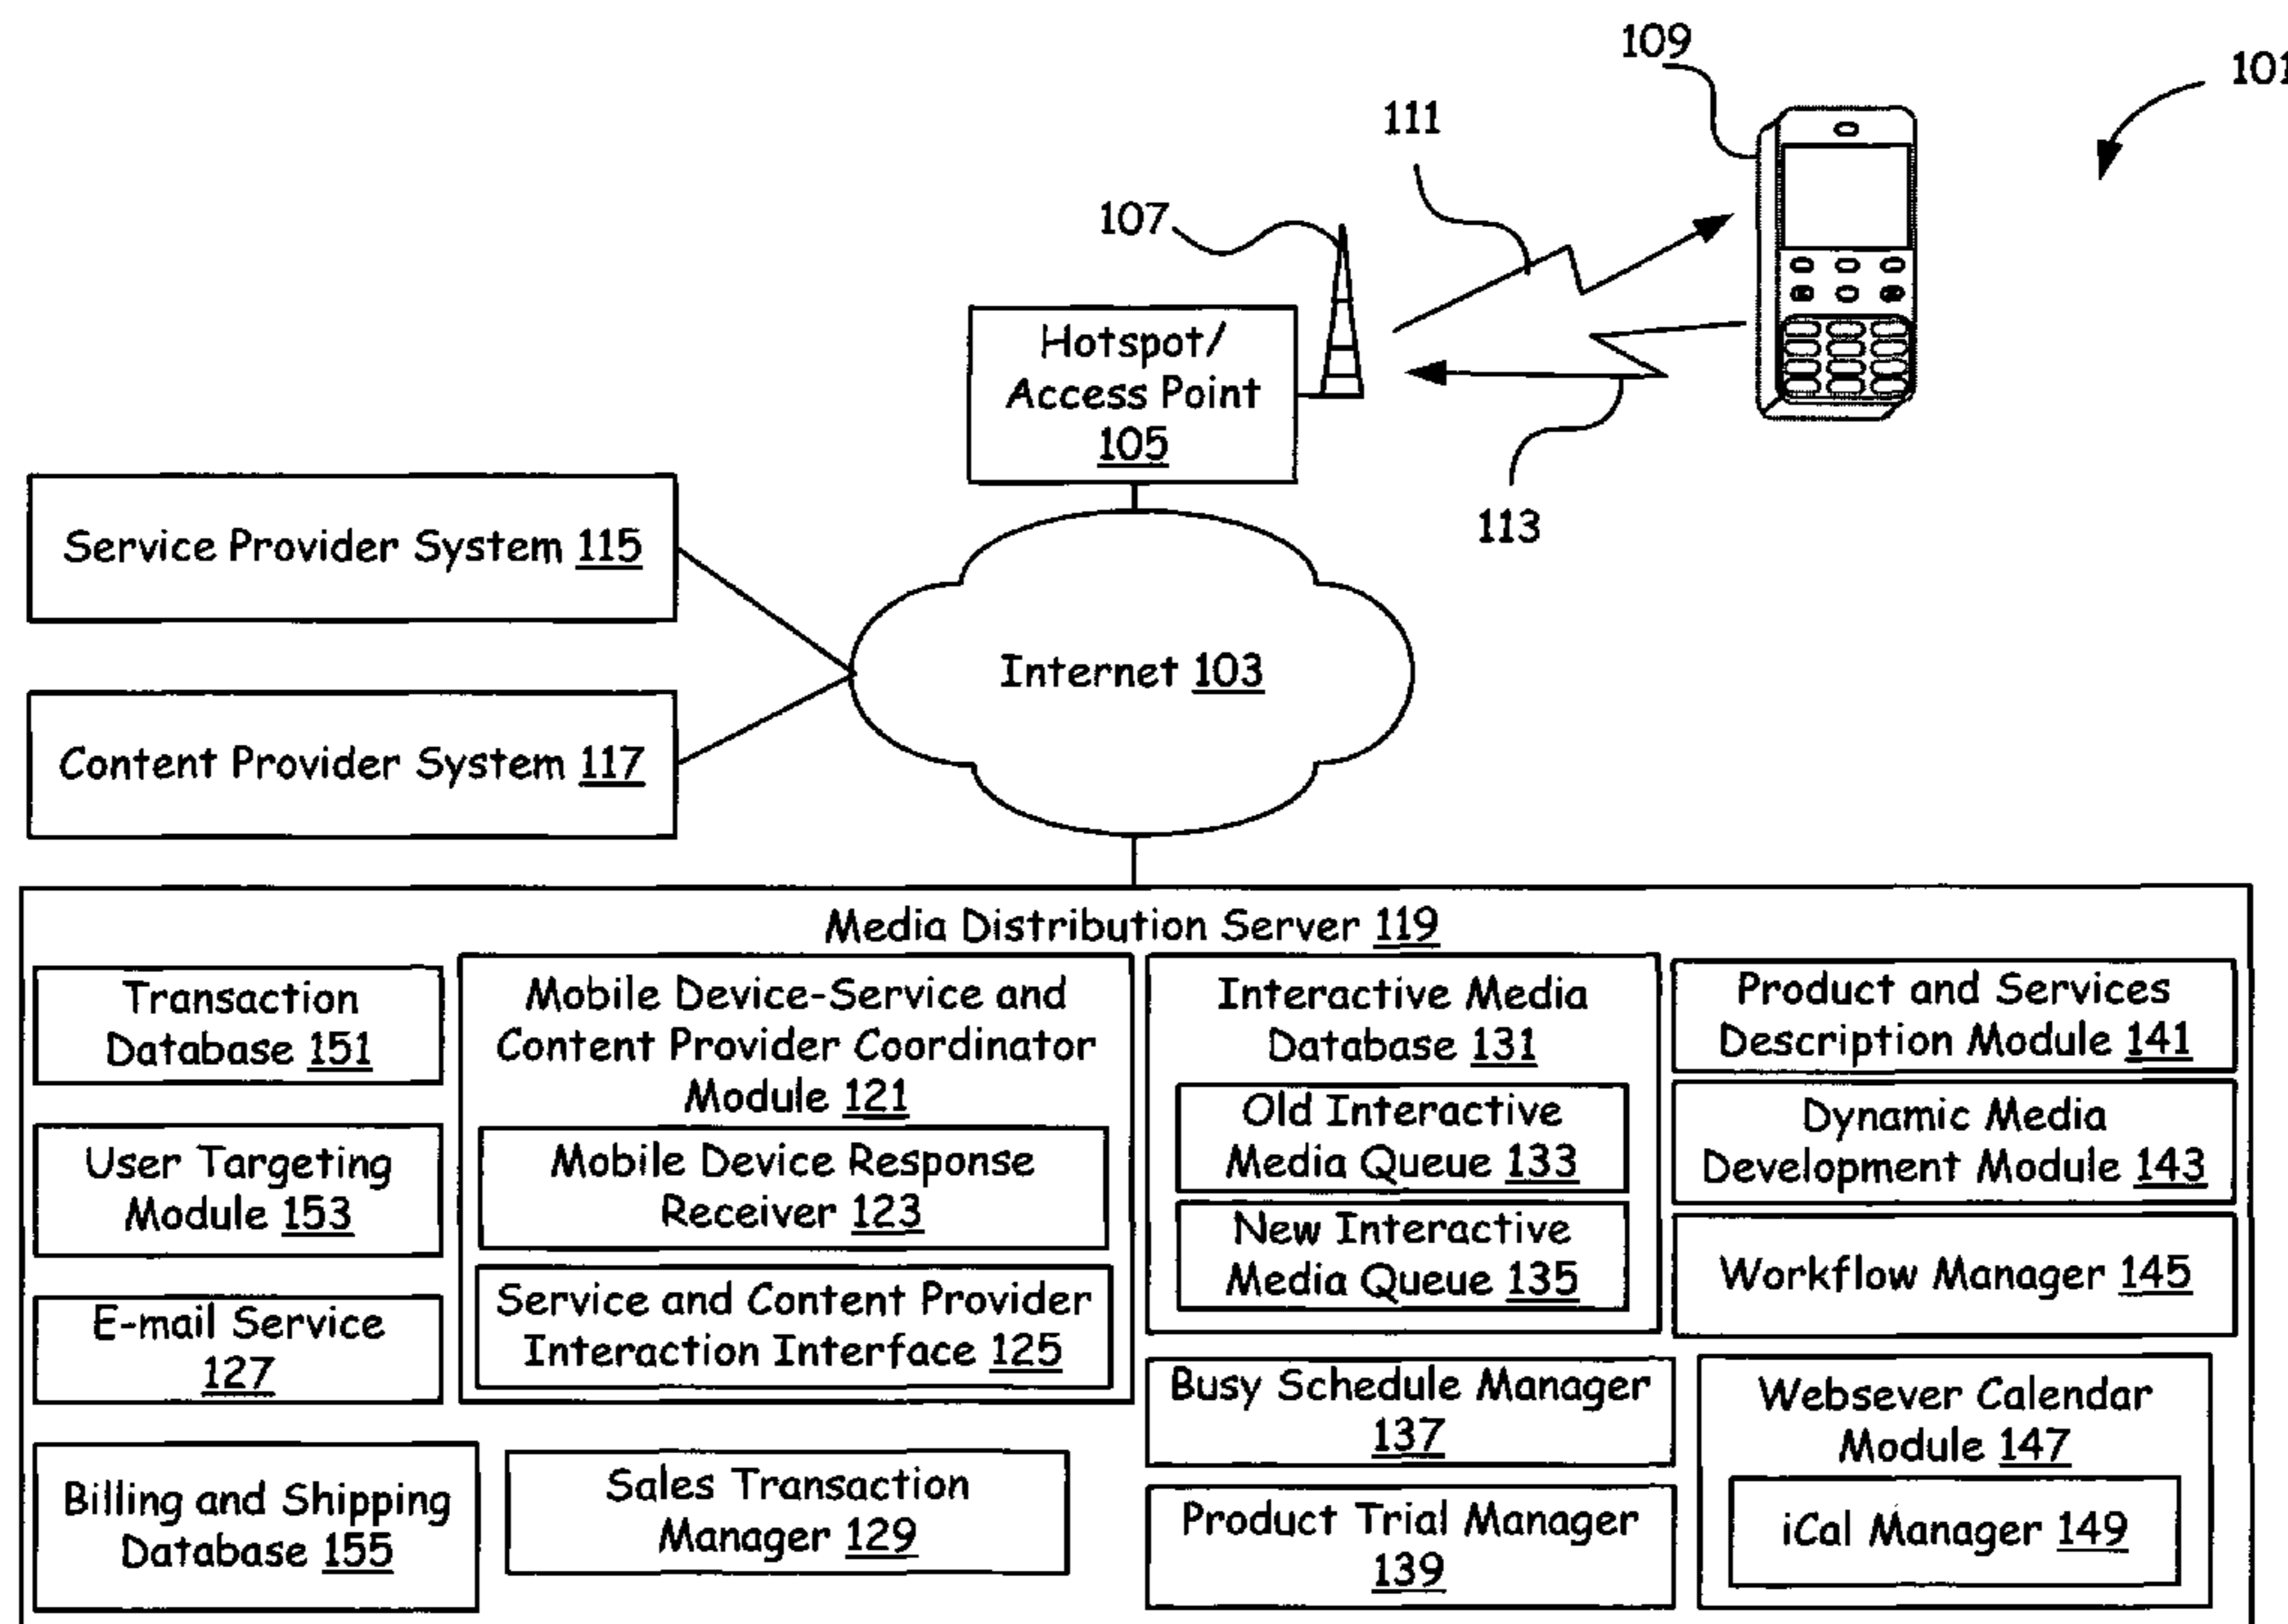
109

101

111

107

Hotspot/ Access Point 105

113

Service Provider System 115

Content Provider System 117

Internet 103

Media Distribution Server 119

Transaction Database 151

User Targeting Module 153

E-mail Service 127

Billing and Shipping Database 155

Mobile Device-Service and Content Provider Coordinator Module 121

Mobile Device Response Receiver 123

Service and Content Provider Interaction Interface 125

Sales Transaction Manager 129

Interactive Media Database 131

Old Interactive Media Queue 133

New Interactive Media Queue 135

Busy Schedule Manager 137

Product Trial Manager 139

Product and Services Description Module 141

Dynamic Media Development Module 143

Workflow Manager 145

Websever Calendar Module 147

iCal Manager 149